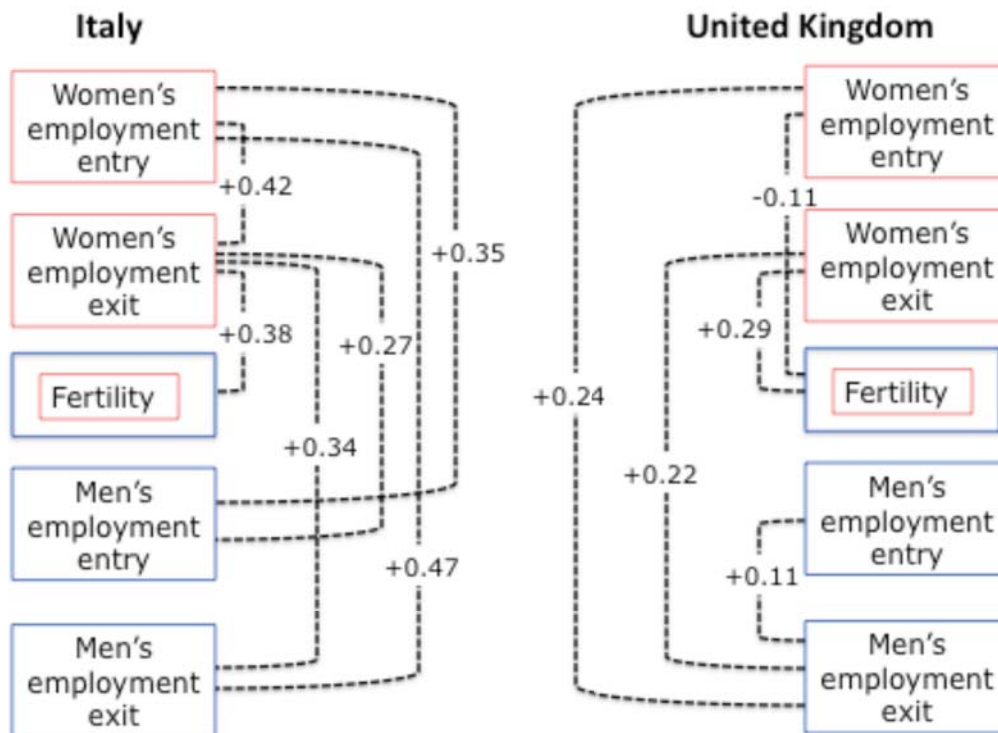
Italy

Women's employment entry

+0.42

Women's employment exit

+0.35

+0.38

+0.27

Fertility

+0.34

Men's employment entry

+0.47

Men's employment exit

United Kingdom

Women's employment entry

-0.11

Women's employment exit

+0.29

+0.24

Fertility

+0.22

Men's employment entry

+0.11

Men's employment exit